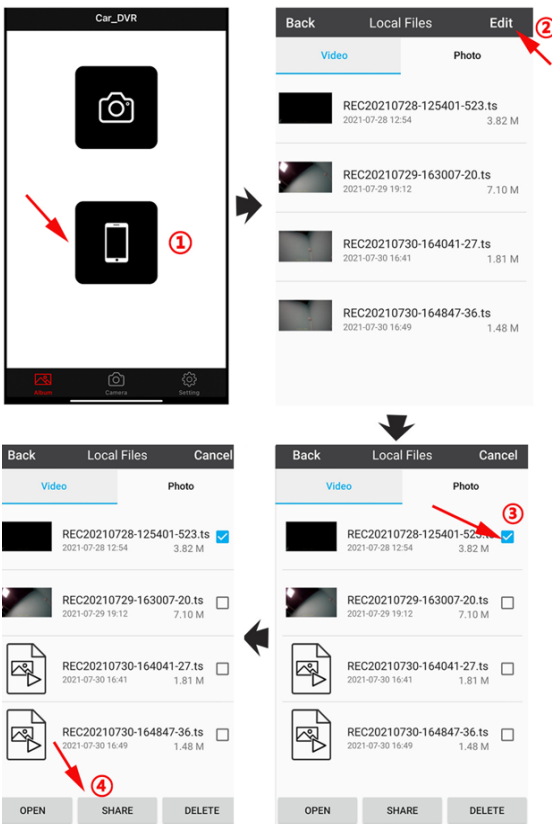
Car_DVR

①

Album Camera Setting

Back Local Files Edit

②

Video Photo

REC20210728-125401-523.ts
2021-07-28 12:54 3.82 M

REC20210729-163007-20.ts
2021-07-29 19:12 7.10 M

REC20210730-164041-27.ts
2021-07-30 16:41 1.81 M

REC20210730-164847-36.ts
2021-07-30 16:49 1.48 M

Back Local Files Cancel

Video Photo

③

REC20210728-125401-523.ts
2021-07-28 12:54 3.82 M

REC20210729-163007-20.ts
2021-07-29 19:12 7.10 M

REC20210730-164041-27.ts
2021-07-30 16:41 1.81 M

REC20210730-164847-36.ts
2021-07-30 16:49 1.48 M

OPEN SHARE DELETE

Back Local Files Cancel

Video Photo

REC20210728-125401-523.ts
2021-07-28 12:54 3.82 M

REC20210729-163007-20.ts
2021-07-29 19:12 7.10 M

REC20210730-164041-27.ts
2021-07-30 16:41 1.81 M

REC20210730-164847-36.ts
2021-07-30 16:49 1.48 M

④

OPEN SHARE DELETE